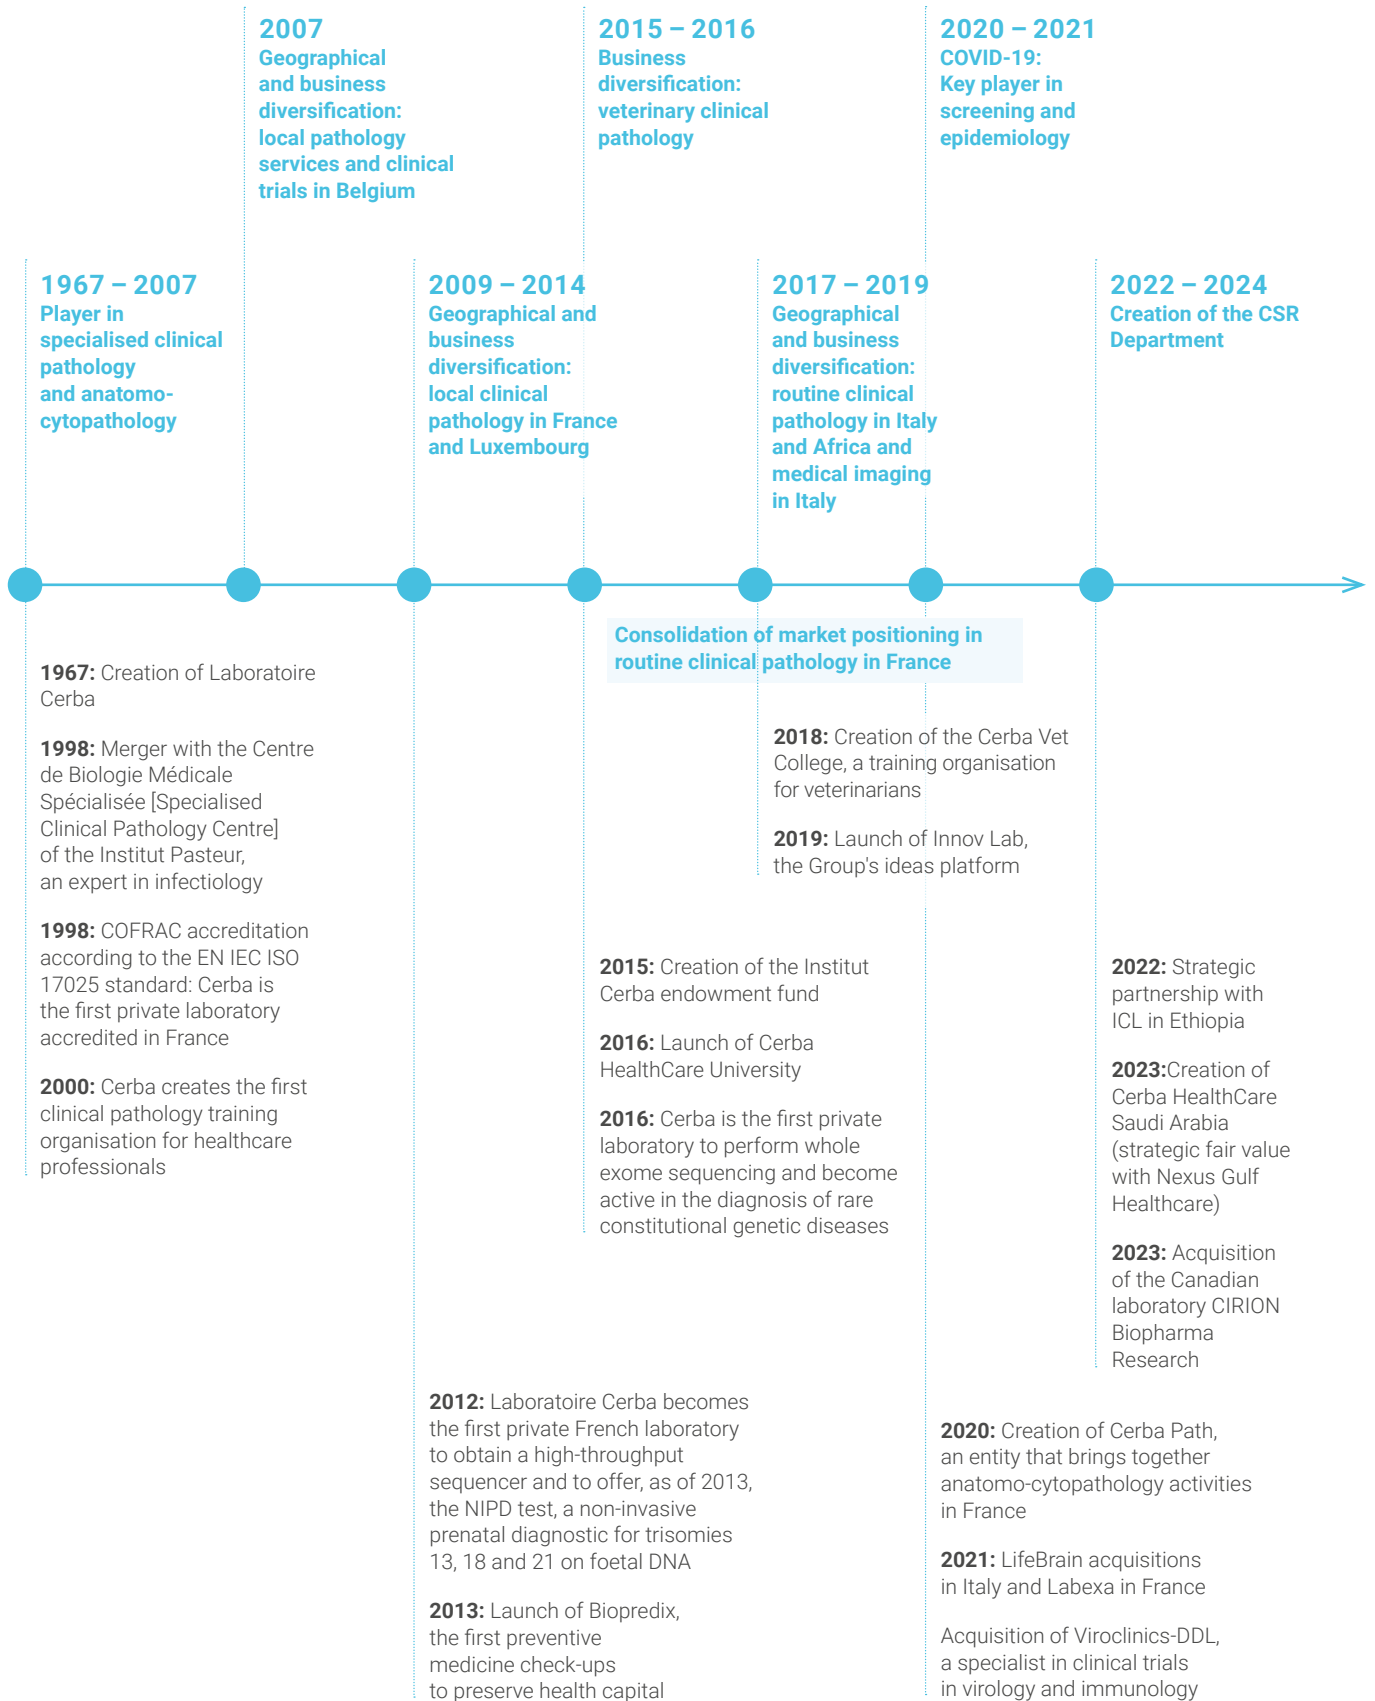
2007
Geographical and business diversification: local pathology services and clinical trials in Belgium

2015 – 2016
Business diversification: veterinary clinical pathology

2020 – 2021
COVID-19: Key player in screening and epidemiology

1967 – 2007
Player in specialised clinical pathology and anatomo-cytopathology

2009 – 2014
Geographical and business diversification: local clinical pathology in France and Luxembourg

2017 – 2019
Geographical and business diversification: routine clinical pathology in Italy and Africa and medical imaging in Italy

2022 – 2024
Creation of the CSR Department

Consolidation of market positioning in routine clinical pathology in France

1967: Creation of Laboratoire Cerba

1998: Merger with the Centre de Biologie Médicale Spécialisée [Specialised Clinical Pathology Centre] of the Institut Pasteur, an expert in infectiology

1998: COFRAC accreditation according to the EN IEC ISO 17025 standard: Cerba is the first private laboratory accredited in France

2000: Cerba creates the first clinical pathology training organisation for healthcare professionals

2018: Creation of the Cerba Vet College, a training organisation for veterinarians

2019: Launch of Innov Lab, the Group's ideas platform

2015: Creation of the Institut Cerba endowment fund

2016: Launch of Cerba HealthCare University

2016: Cerba is the first private laboratory to perform whole exome sequencing and become active in the diagnosis of rare constitutional genetic diseases

2022: Strategic partnership with ICL in Ethiopia

2023:Creation of Cerba HealthCare Saudi Arabia (strategic fair value with Nexus Gulf Healthcare)

2023: Acquisition of the Canadian laboratory CIRION Biopharma Research

2012: Laboratoire Cerba becomes the first private French laboratory to obtain a high-throughput sequencer and to offer, as of 2013, the NIPD test, a non-invasive prenatal diagnostic for trisomies 13, 18 and 21 on foetal DNA

2013: Launch of Biopredix, the first preventive medicine check-ups to preserve health capital

2020: Creation of Cerba Path, an entity that brings together anatomo-cytopathology activities in France

2021: LifeBrain acquisitions in Italy and Labexa in France

Acquisition of Viroclinics-DDL, a specialist in clinical trials in virology and immunology